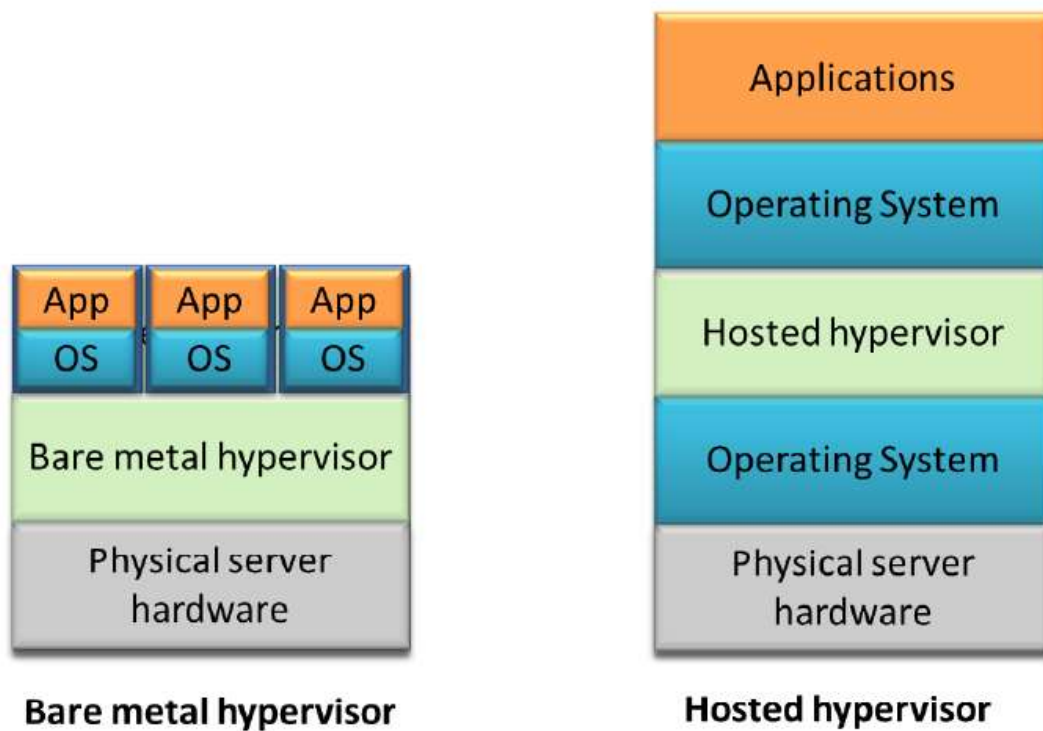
App App App
OS OS OS
Bare metal hypervisor
Physical server hardware

Bare metal hypervisor

Applications
Operating System
Hosted hypervisor
Operating System
Physical server hardware

Hosted hypervisor